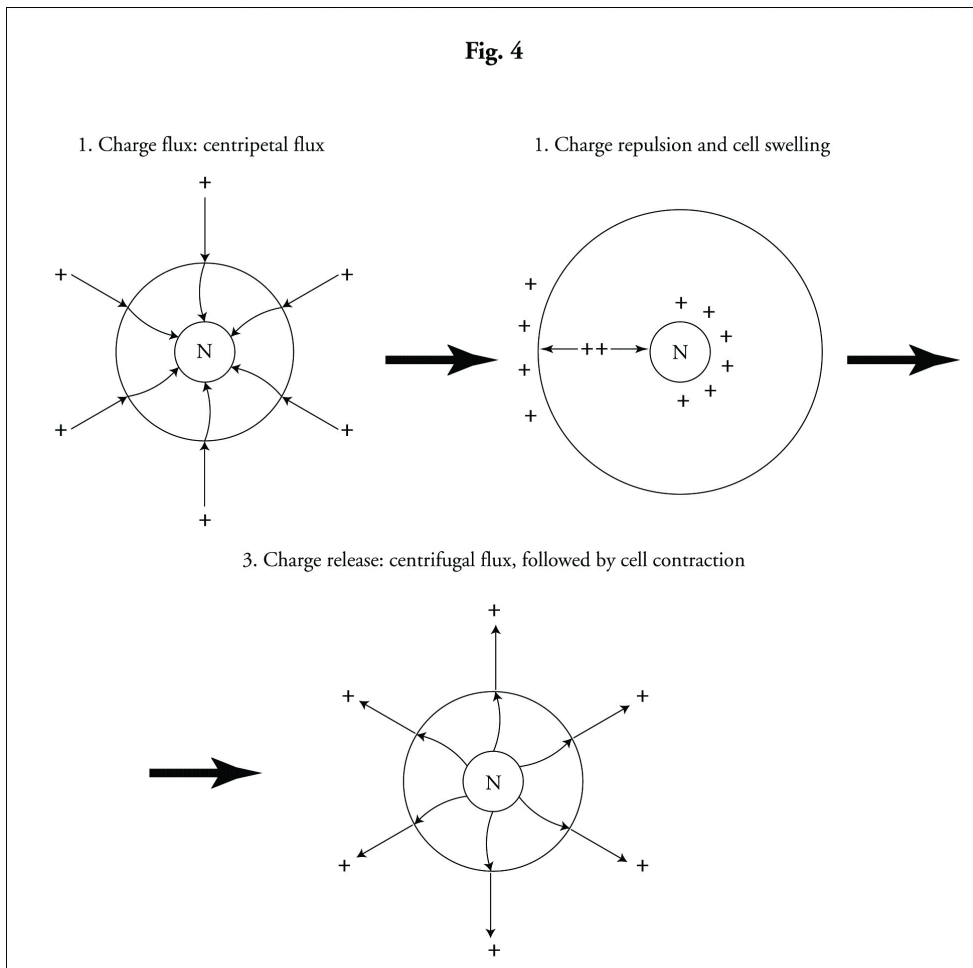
Fig. 4

1. Charge flux: centripetal flux

+

+

+

N

+

+

+

1. Charge repulsion and cell swelling

+

+

+

+

++

N

+ + + + + +

3. Charge release: centrifugal flux, followed by cell contraction

+

+

+

N

+

+

+